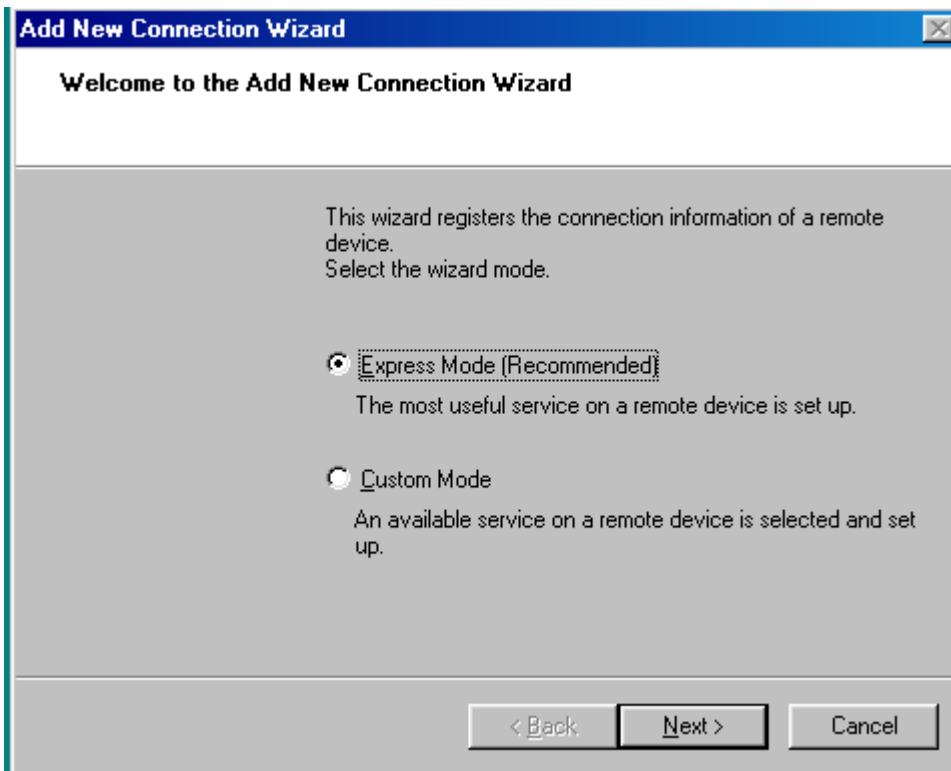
Add New Connection Wizard

Welcome to the Add New Connection Wizard

This wizard registers the connection information of a remote device.
Select the wizard mode.

Express Mode (Recommended)

The most useful service on a remote device is set up.

Custom Mode

An available service on a remote device is selected and set up.

< Back

Next >

Cancel